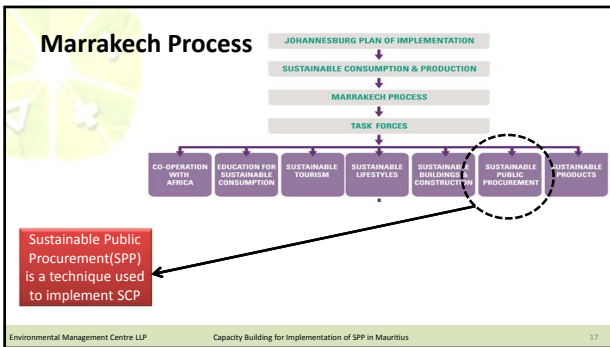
Marrakech Process

JOHANNESBURG PLAN OF IMPLEMENTATION

SUSTAINABLE CONSUMPTION & PRODUCTION

MARRAKECH PROCESS

TASK FORCES

CO-OPERATION WITH AFRICA

EDUCATION FOR SUSTAINABLE CONSUMPTION

SUSTAINABLE TOURISM

SUSTAINABLE LIFESTYLES

SUSTAINABLE BUILDINGS & CONSTRUCTION

SUSTAINABLE PUBLIC PROCUREMENT

SUSTAINABLE PRODUCTS

Sustainable Public Procurement(SPP) is a technique used to implement SCP

Environmental Management Centre LLP

Capacity Building for Implementation of SPP in Mauritius

17